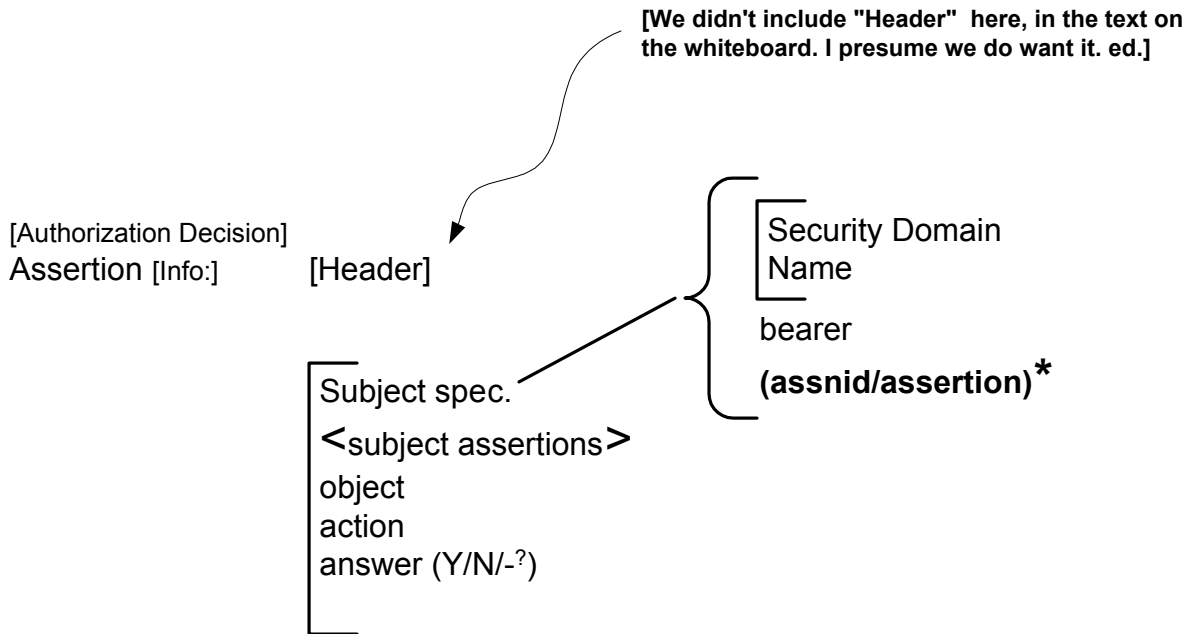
[We didn't include "Header" here, in the text on the whiteboard. I presume we do want it. ed.]

[Authorization Decision]
Assertion [Info:] [Header]

Security Domain Name
bearer
(assnid/assertion)*

Subject spec.
<subject assertions>
object
action
answer (Y/N/-?)